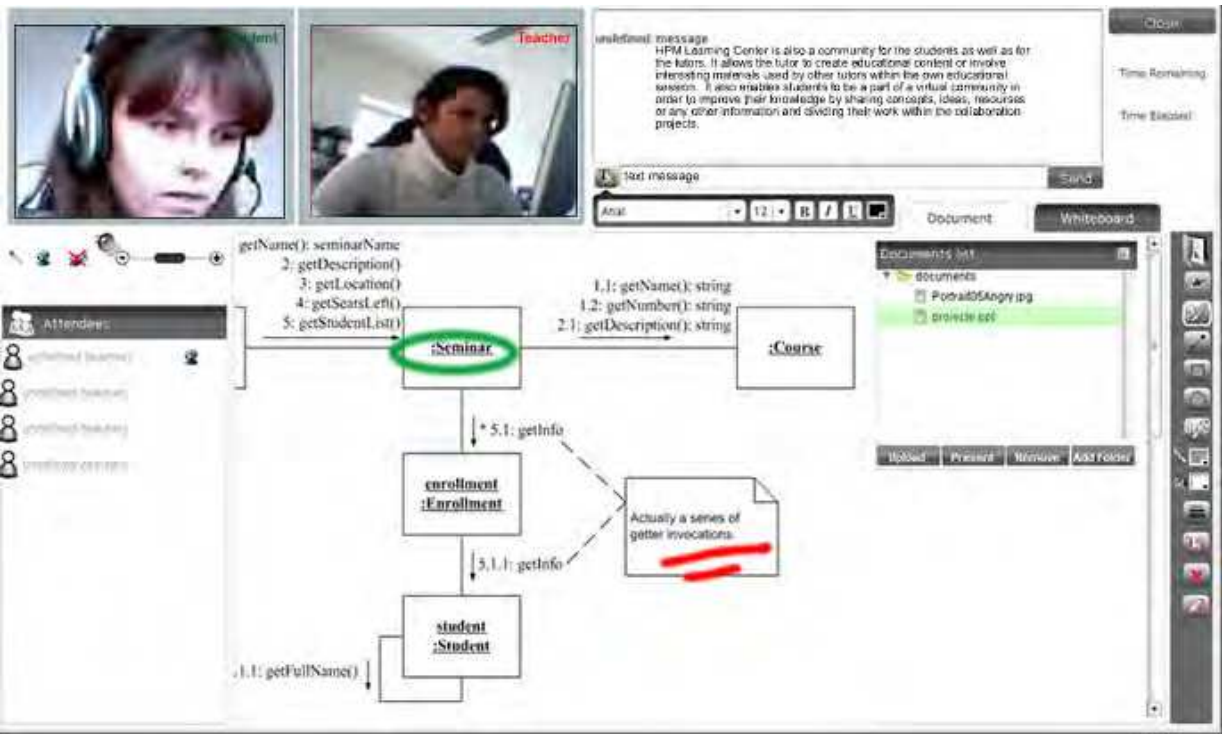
Student

Teacher

undefined: message
HPM Learning Center is also a community for the students as well as for the tutors. It allows the tutor to create educational content or involve interesting materials used by other tutors within the own educational session. It also enables students to be a part of a virtual community in order to improve their knowledge by sharing concepts, ideas, resources or any other information and dividing their work within the collaboration projects.

Close

Time Remaining

Time Elapsed

text message

Send

Arial

12

B

I

U

Document

Whiteboard

Attendees

undefined (teacher)

undefined (learner)

undefined (learner)

undefined (learner)

getName(): seminarName
2: getDescription()
3: getLocation()
4: getSeatsLeft()
5: getStudentList()

:Seminar

1.1: getName(): string
1.2: getNumber(): string
2.1: getDescription(): string

:Course

* 5.1: getInfo

enrollment
:Enrollment

Actually a series of getter invocations.

5.1.1: getInfo

student
:Student

.1.1: getFullName()

Documents list

documents

Portrait05Angry.jpg

proiecte.ppt

Upload

Present

Remove

Add Folder